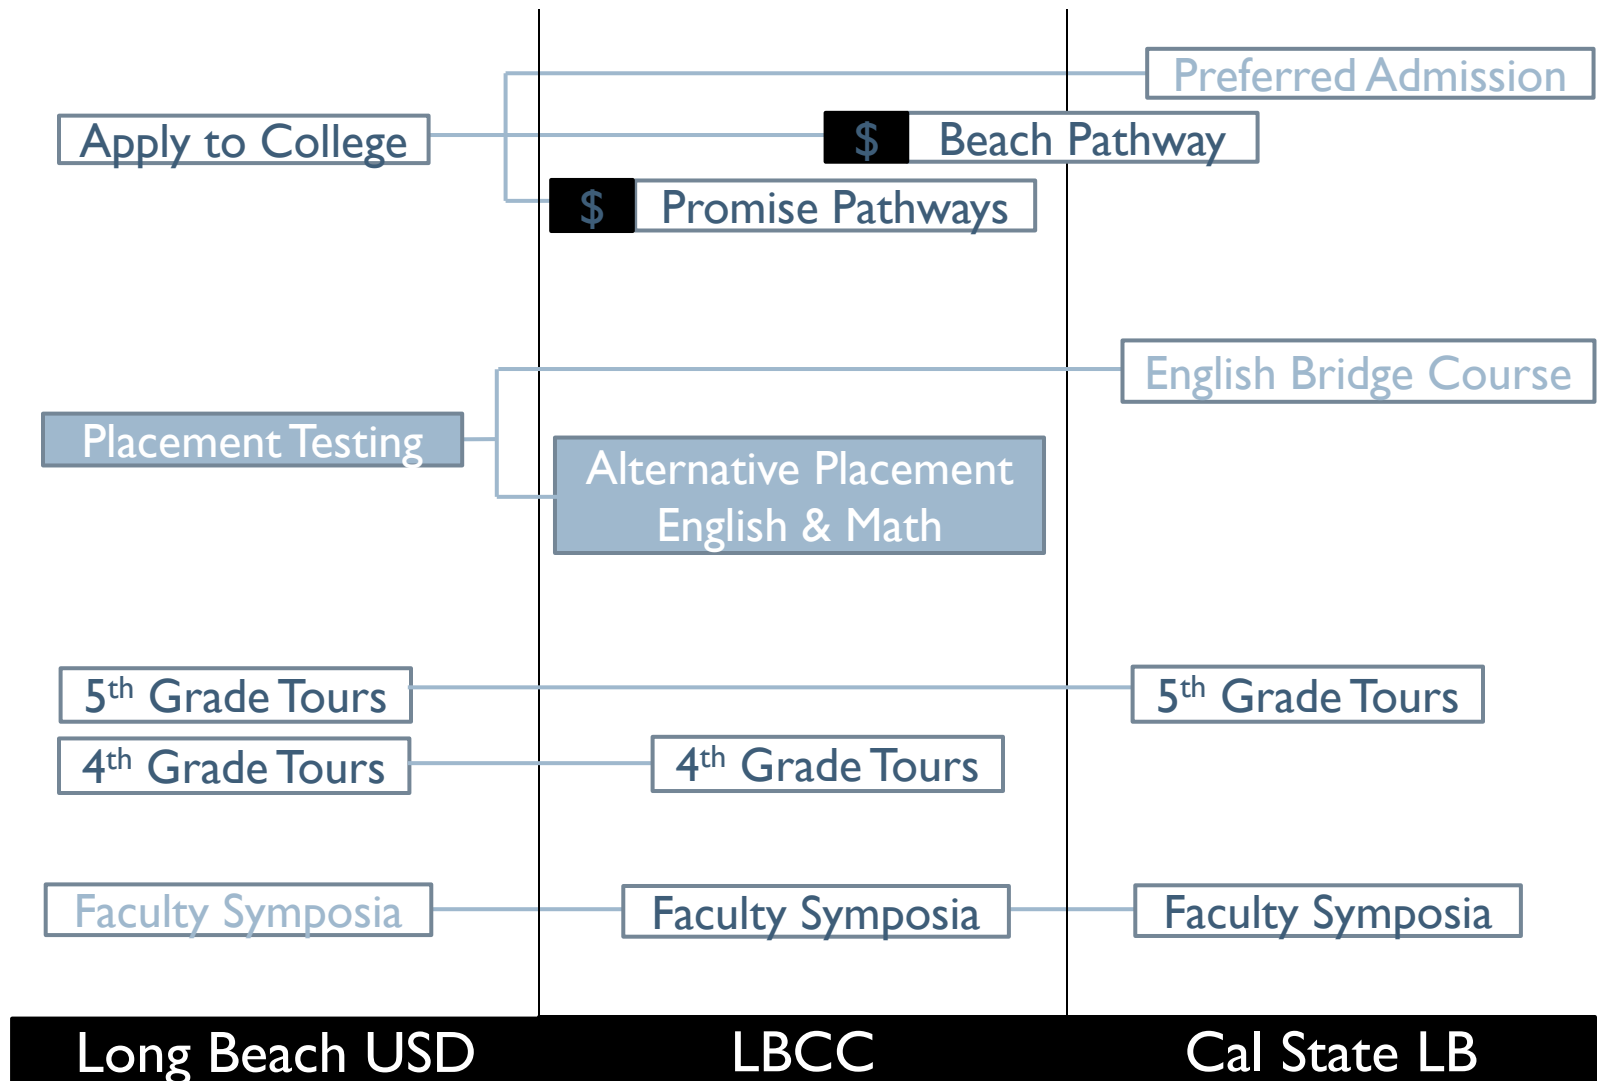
Preferred Admission

Apply to College

$ Beach Pathway

$ Promise Pathways

English Bridge Course

Placement Testing

Alternative Placement English & Math

5th Grade Tours

5th Grade Tours

4th Grade Tours

4th Grade Tours

Faculty Symposia

Faculty Symposia

Faculty Symposia

Long Beach USD

LBCC

Cal State LB